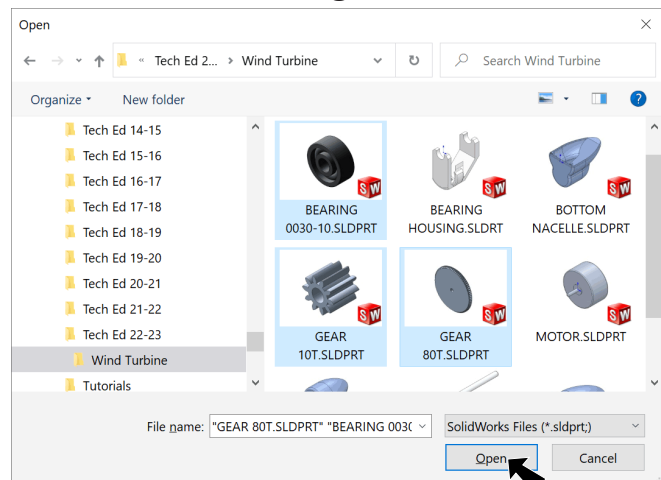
Open

« Tech Ed 2... › Wind Turbine

Search Wind Turbine

Organize ▾ New folder

Tech Ed 14-15
Tech Ed 15-16
Tech Ed 16-17
Tech Ed 17-18
Tech Ed 18-19
Tech Ed 19-20
Tech Ed 20-21
Tech Ed 21-22
Tech Ed 22-23
Wind Turbine
Tutorials

SW BEARING 0030-10.SLDPRT

SW BEARING HOUSING.SLDRT

SW BOTTOM NACELLE.SLDPRT

SW GEAR 10T.SLDPRT

SW GEAR 80T.SLDPRT

SW MOTOR.SLDPRT

File name: "GEAR 80T.SLDPRT" "BEARING 003(

SolidWorks Files (*.sldprt;)

Open

Cancel